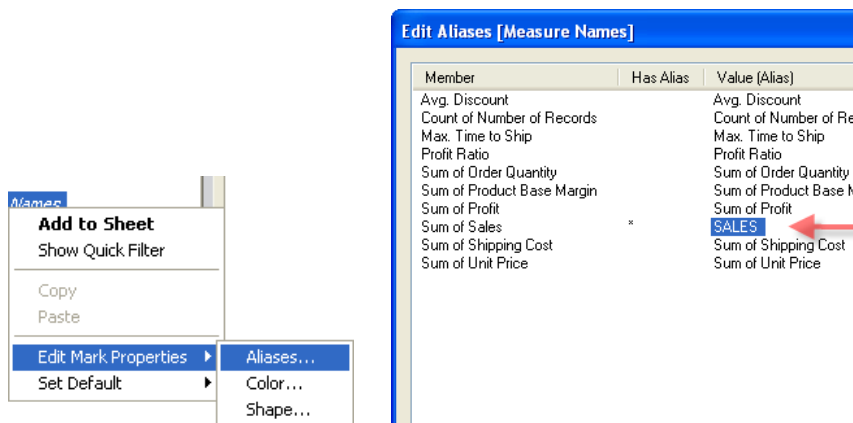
Names

Add to Sheet
Show Quick Filter

Copy
Paste

Edit Mark Properties
Set Default

Aliases...
Color...
Shape...

Edit Aliases [Measure Names]

| Member | Has Alias | Value (Alias) |
|---|---|---|
| Avg. Discount | | Avg. Discount |
| Count of Number of Records | | Count of Number of Re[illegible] |
| Max. Time to Ship | | Max. Time to Ship |
| Profit Ratio | | Profit Ratio |
| Sum of Order Quantity | | Sum of Order Quantity |
| Sum of Product Base Margin | | Sum of Product Base M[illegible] |
| Sum of Profit | | Sum of Profit |
| Sum of Sales | * | SALES |
| Sum of Shipping Cost | | Sum of Shipping Cost |
| Sum of Unit Price | | Sum of Unit Price |